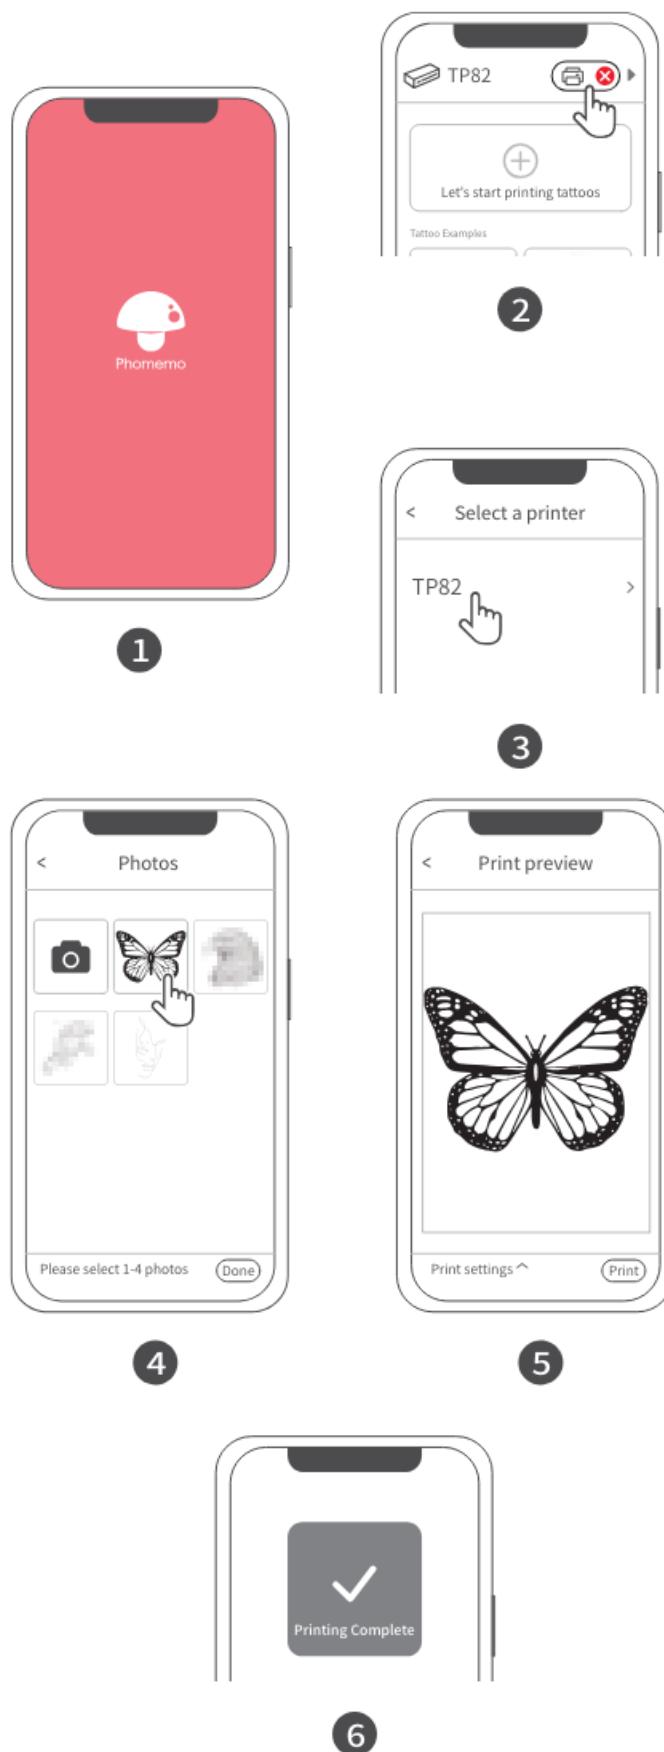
TP82

Let's start printing tattoos

Tattoo Examples

2

Phomemo

1

< Select a printer

TP82 >

3

< Photos

Please select 1-4 photos Done

4

< Print preview

Print settings ^ Print

5

Printing Complete

6